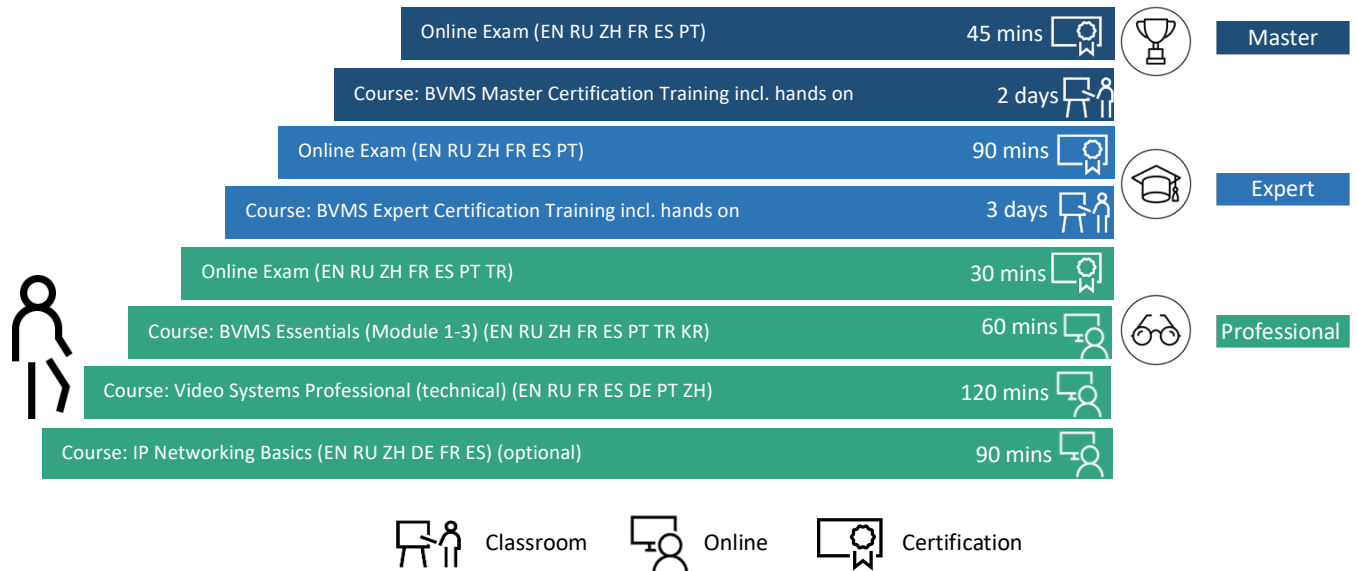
Online Exam (EN RU ZH FR ES PT) 45 mins

Master

Course: BVMS Master Certification Training incl. hands on 2 days

Online Exam (EN RU ZH FR ES PT) 90 mins

Expert

Course: BVMS Expert Certification Training incl. hands on 3 days

Online Exam (EN RU ZH FR ES PT TR) 30 mins

Course: BVMS Essentials (Module 1-3) (EN RU ZH FR ES PT TR KR) 60 mins

Professional

Course: Video Systems Professional (technical) (EN RU FR ES DE PT ZH) 120 mins

Course: IP Networking Basics (EN RU ZH DE FR ES) (optional) 90 mins

Classroom Online Certification